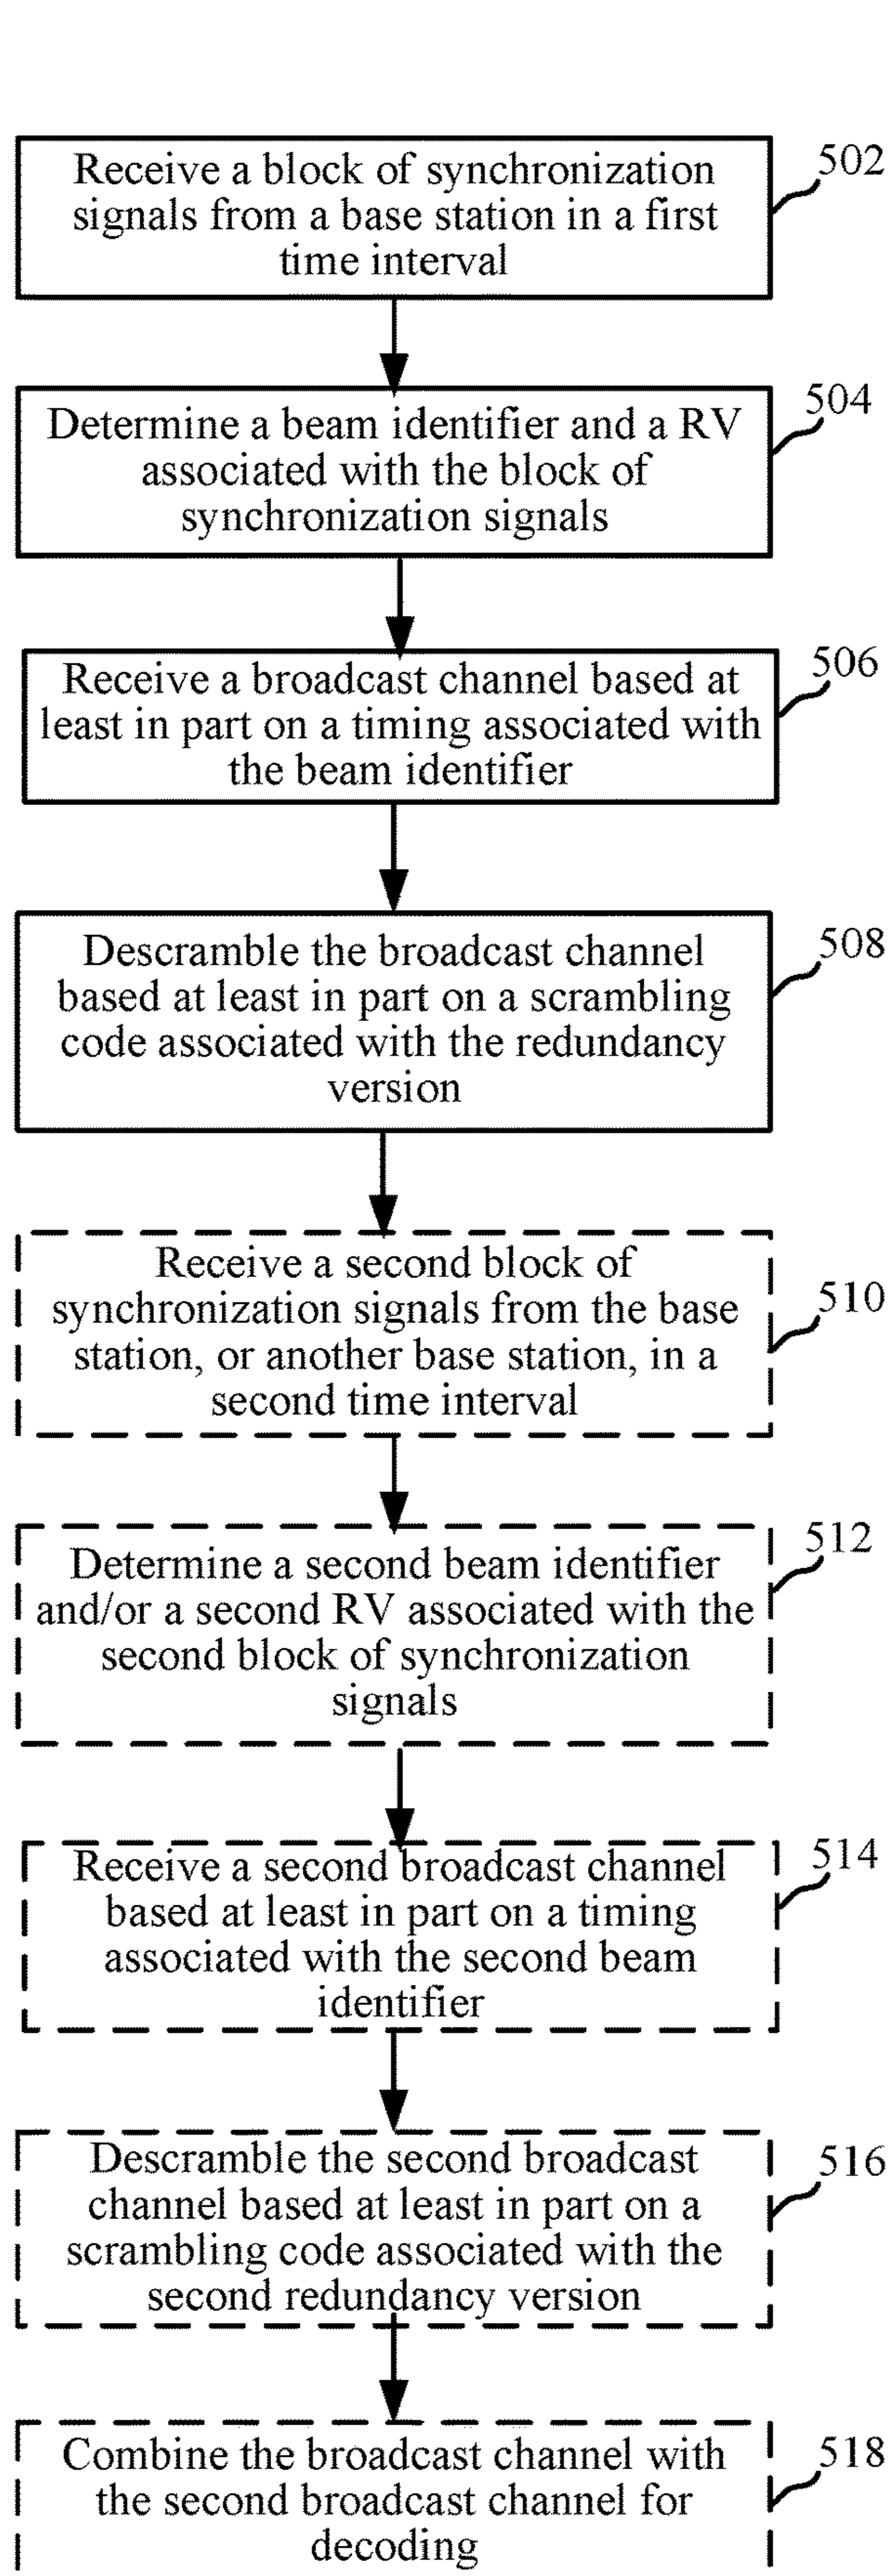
Receive a block of synchronization signals from a base station in a first time interval

502

Determine a beam identifier and a RV associated with the block of synchronization signals

504

Receive a broadcast channel based at least in part on a timing associated with the beam identifier

506

Descramble the broadcast channel based at least in part on a scrambling code associated with the redundancy version

508

Receive a second block of synchronization signals from the base station, or another base station, in a second time interval

510

Determine a second beam identifier and/or a second RV associated with the second block of synchronization signals

512

Receive a second broadcast channel based at least in part on a timing associated with the second beam identifier

514

Descramble the second broadcast channel based at least in part on a scrambling code associated with the second redundancy version

516

Combine the broadcast channel with the second broadcast channel for decoding

518